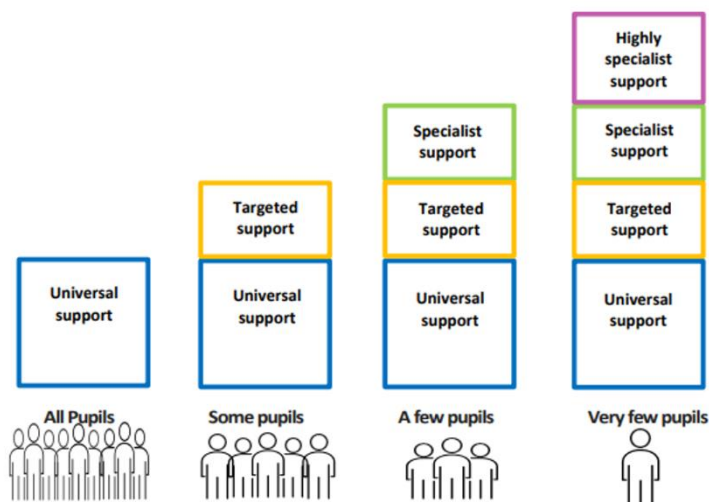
Universal support

All Pupils

Targeted support

Universal support

Some pupils

Specialist support

Targeted support

Universal support

A few pupils

Highly specialist support

Specialist support

Targeted support

Universal support

Very few pupils